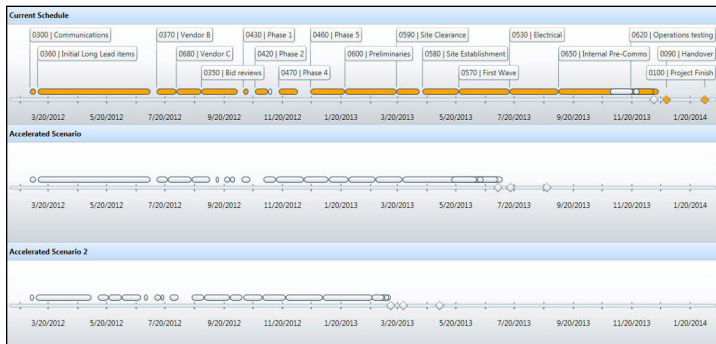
Current Schedule

0300 | Communications
0360 | Initial Long Lead items
0370 | Vendor B
0680 | Vendor C
0350 | Bid reviews
0430 | Phase 1
0420 | Phase 2
0470 | Phase 4
0460 | Phase 5
0600 | Preliminaries
0590 | Site Clearance
0580 | Site Establishment
0570 | First Wave
0530 | Electrical
0650 | Internal Pre-Comms
0620 | Operations testing
0090 | Handover
0100 | Project Finish

3/20/2012 5/20/2012 7/20/2012 9/20/2012 11/20/2012 1/20/2013 3/20/2013 5/20/2013 7/20/2013 9/20/2013 11/20/2013 1/20/2014

Accelerated Scenario

3/20/2012 5/20/2012 7/20/2012 9/20/2012 11/20/2012 1/20/2013 3/20/2013 5/20/2013 7/20/2013 9/20/2013 11/20/2013 1/20/2014

Accelerated Scenario 2

3/20/2012 5/20/2012 7/20/2012 9/20/2012 11/20/2012 1/20/2013 3/20/2013 5/20/2013 7/20/2013 9/20/2013 11/20/2013 1/20/2014